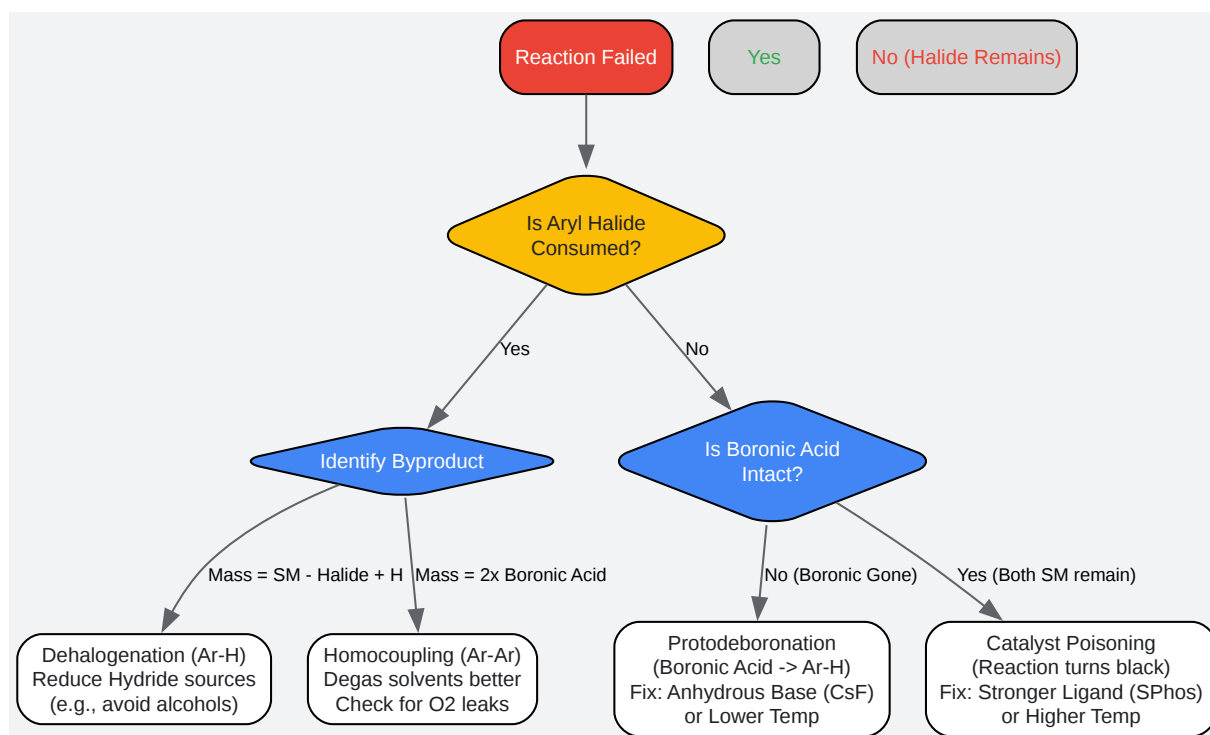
Reaction Failed

Yes

No (Halide Remains)

Is Aryl Halide Consumed?

Yes

No

Identify Byproduct

Is Boronic Acid Intact?

Mass = SM - Halide + H

Mass = 2x Boronic Acid

No (Boronic Gone)

Yes (Both SM remain)

Dehalogenation (Ar-H)
Reduce Hydride sources
(e.g., avoid alcohols)

Homocoupling (Ar-Ar)
Degas solvents better
Check for O2 leaks

Protodeboronation
(Boronic Acid -> Ar-H)
Fix: Anhydrous Base (CsF)
or Lower Temp

Catalyst Poisoning
(Reaction turns black)
Fix: Stronger Ligand (SPhos)
or Higher Temp